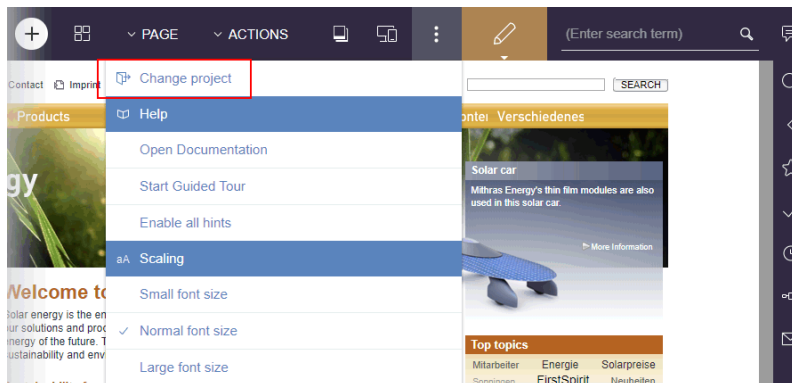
PAGE ACTIONS

(Enter search term)

Contact Imprint

SEARCH

Products

ontei Verschiedenes

gy

Change project

Help

Open Documentation

Start Guided Tour

Enable all hints

aA Scaling

Small font size

✓ Normal font size

Large font size

Solar car

Mithras Energy's thin film modules are also used in this solar car.

More Information

Welcome to

Solar energy is the en our solutions and proc energy of the future. T sustainability and env

Top topics

Mitarbeiter Energie Solarpreise

Sonnigen FirstSpirit Neuheiten